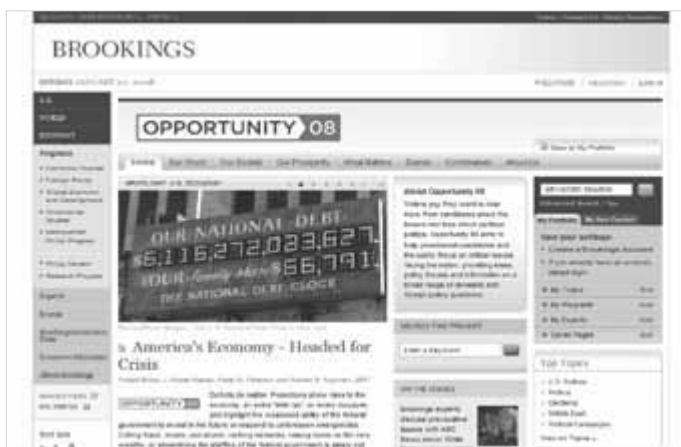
BROOKINGS

OPPORTUNITY 08

OUR NATIONAL DEBT
$8,116,272,023,627
YOUR family share $56,791
THE NATIONAL DEBT CLOCK

America's Economy - Headed for Crisis

About Opportunity 08

SELECT THE PROJECT

OPPORTUNITY 08

ADVANCED SEARCH

Top Topics